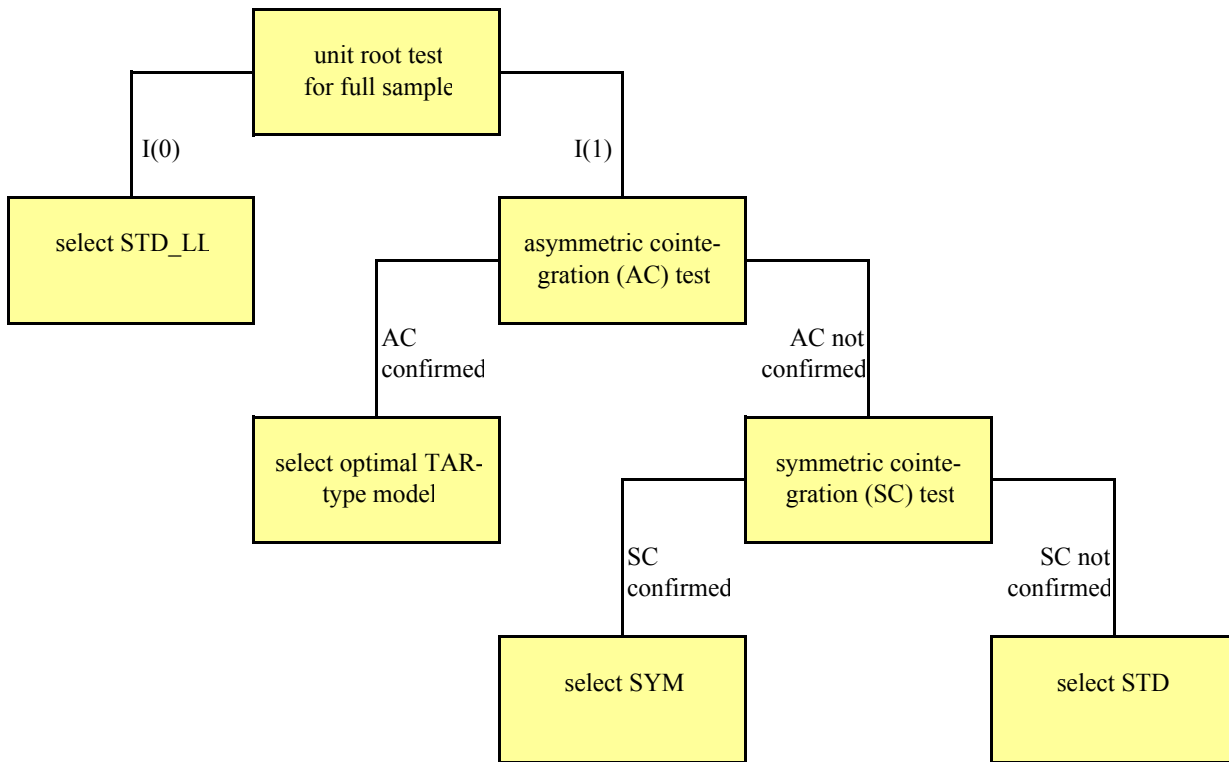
unit root test for full sample

I(0)

I(1)

select STD_LL

asymmetric cointegration (AC) test

AC confirmed

AC not confirmed

select optimal TAR-type model

symmetric cointegration (SC) test

SC confirmed

SC not confirmed

select SYM

select STD